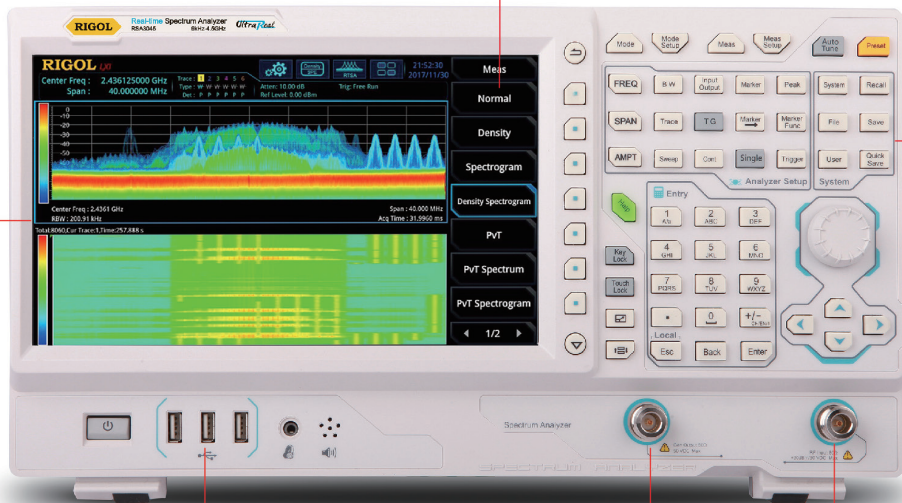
RIGOL Real-time Spectrum Analyzer RSA3045 9kHz-4.5GHz UltraReal

RIGOL

Center Freq : 2.436125000 GHz
Span : 40.000000 MHz

Trace : 1 2 3 4 5 6
Type : W W W W W W
Det : P P P P P P

Atten: 10.00 dB
Ref Level: 0.00 dBm

Trig: Free Run

RTSA

21:52:30
2017/11/30

0
-10
-20
-30
-40
-50
-60
-70
-80
-90
-100

Center Freq : 2.4361 GHz
RBW : 200.91 kHz

Span : 40.000 MHz
Acq Time : 31.9960 ms

Total:8060,Cur Trace:1,Time:257.888 s

Meas
Normal
Density
Spectrogram
Density Spectrogram
PvT
PvT Spectrum
PvT Spectrogram
1/2

Mode
Mode Setup
Meas
Meas Setup
Auto Tune
Preset

FREQ
BW
Input Output
Marker
Peak
System
Recall

SPAN
Trace
TG
Marker →
Marker Func
File
Save

AMPT
Sweep
Cont
Single
Trigger
User
Quick Save

Analyzer Setup
System

Entry

1 A/a
2 ABC
3 DEF
4 GHI
5 JKL
6 MNO
7 PQRS
8 TUV
9 WXYZ
•
0
+/- 0=Back

Key Lock
Touch Lock

Local
Esc
Back
Enter

Spectrum Analyzer

SPECTRUM ANALYZER